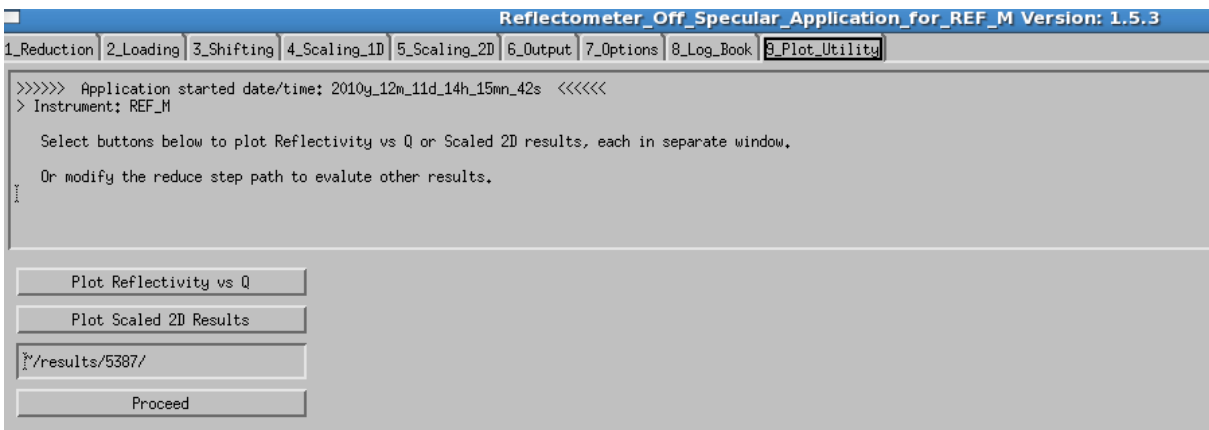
Reflectometer_Off_Specular_Application_for_REF_M Version: 1.5.3

1_Reduction | 2_Loading | 3_Shifting | 4_Scaling_1D | 5_Scaling_2D | 6_Output | 7_Options | 8_Log_Book | 9_Plot_Utility

>>>>>> Application started date/time: 2010y_12m_11d_14h_15mn_42s <<<<<<
> Instrument: REF_M

Select buttons below to plot Reflectivity vs Q or Scaled 2D results, each in separate window.

Or modify the reduce step path to evalute other results.

Plot Reflectivity vs Q

Plot Scaled 2D Results

~/results/5387/

Proceed